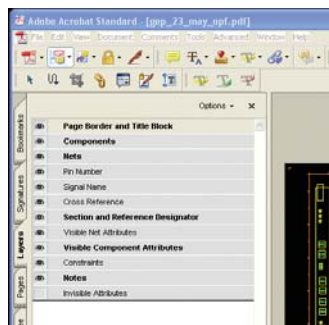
Adobe Acrobat Standard - [gpp_23_may_opf.pdf]

File Edit View Document Comments Tools Advanced Window Help

Options ▾ ×

Bookmarks
Signatures
Layers
Pages

Page Border and Title Block
Components
Nets
Pin Number
Signal Name
Cross Reference
Section and Reference Designator
Visible Net Attributes
Visible Component Attributes
Constraints
Notes
Invisible Attributes